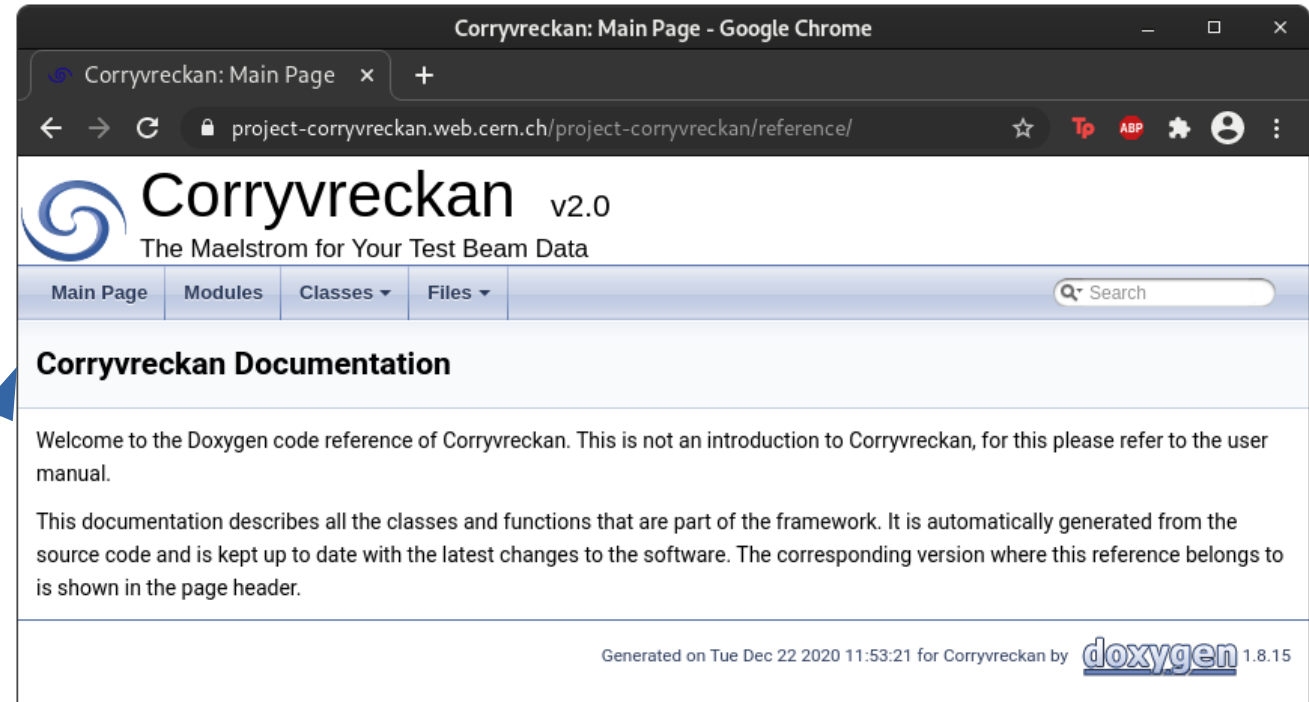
Corryvreckan: Main Page - Google Chrome

Corryvreckan: Main Page ×

project-corryvreckan.web.cern.ch/project-corryvreckan/reference/

Tp ABP

Corryvreckan v2.0
The Maelstrom for Your Test Beam Data

Main Page | Modules | Classes ▾ | Files ▾ | Search

Corryvreckan Documentation

Welcome to the Doxygen code reference of Corryvreckan. This is not an introduction to Corryvreckan, for this please refer to the user manual.

This documentation describes all the classes and functions that are part of the framework. It is automatically generated from the source code and is kept up to date with the latest changes to the software. The corresponding version where this reference belongs to is shown in the page header.

Generated on Tue Dec 22 2020 11:53:21 for Corryvreckan by doxygen 1.8.15